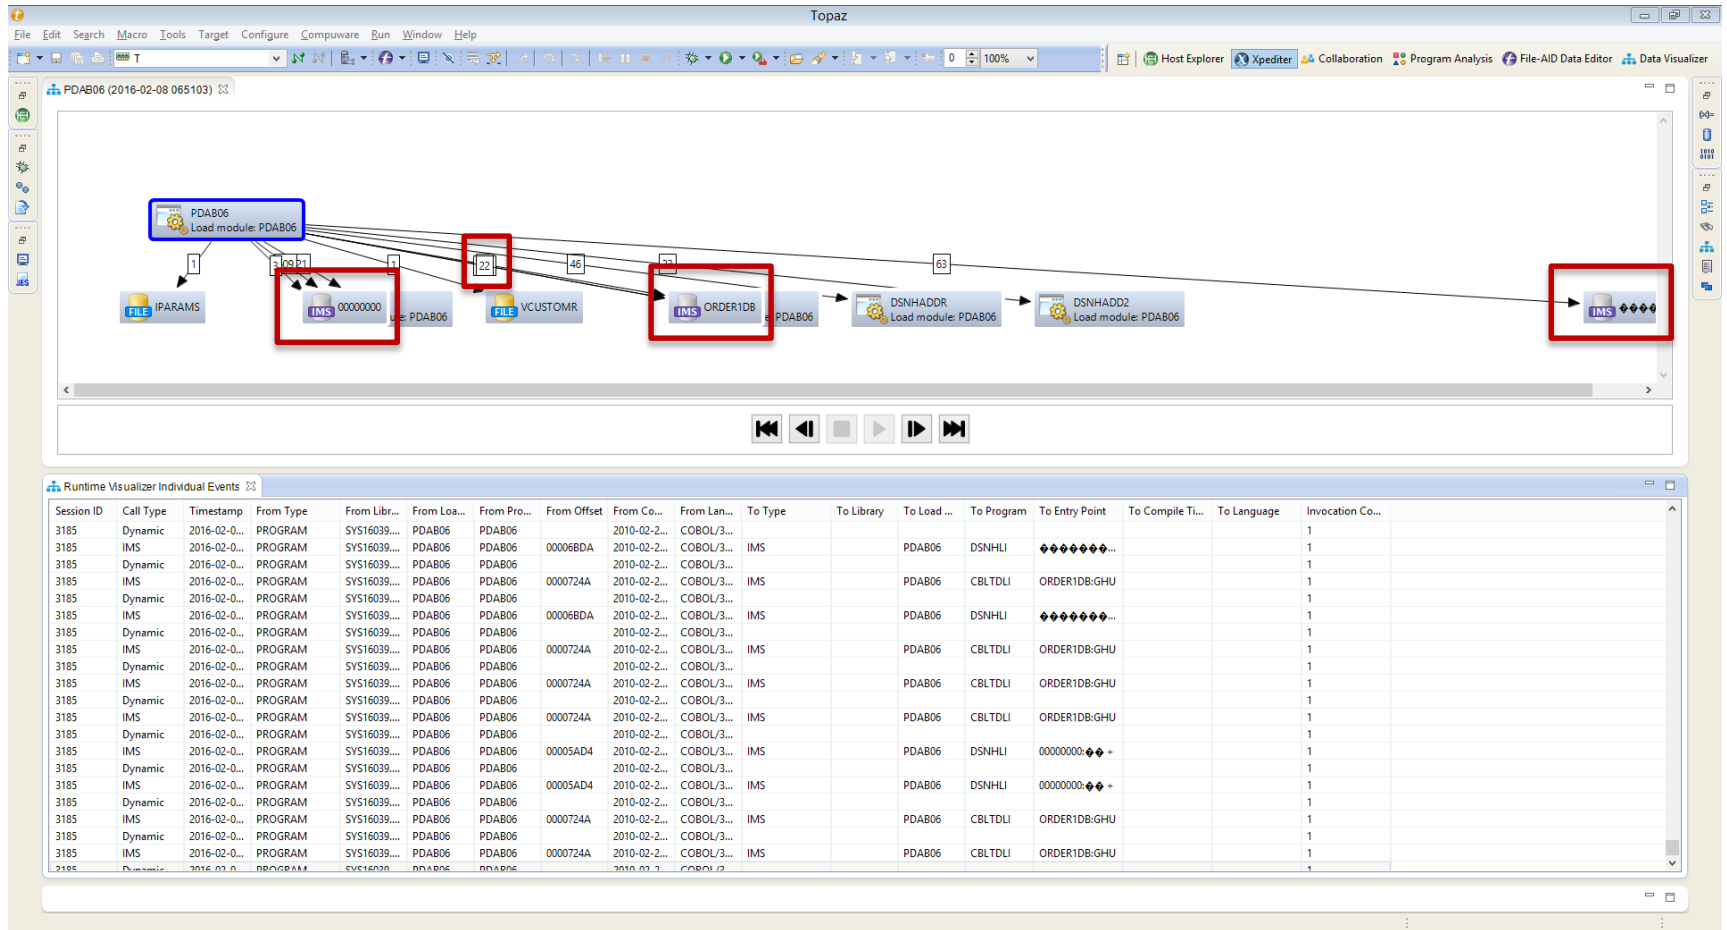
Topaz

File Edit Search Macro Tools Target Configure Compuware Run Window Help

T

0 100%

Host Explorer Xpediter Collaboration Program Analysis File-AID Data Editor Data Visualizer

PDAB06 (2016-02-08 065103)

PDAB06
Load module: PDAB06

1 3 09 21 1 22 46 33 63

FILE IPARAMS

IMS 00000000

e: PDAB06

FILE VCUSTOMR

IMS ORDER1DB

e PDAB06

DSNHADDR
Load module: PDAB06

DSNHADD2
Load module: PDAB06

IMS ����

Runtime Visualizer Individual Events

| Session ID | Call Type | Timestamp | From Type | From Libr... | From Loa... | From Pro... | From Offset | From Co... | From Lan... | To Type | To Library | To Load ... | To Program | To Entry Point | To Compile Ti... | To Language | Invocation Co... |
|---|---|---|---|---|---|---|---|---|---|---|---|---|---|---|---|---|---|
| 3185 | Dynamic | 2016-02-0... | PROGRAM | SYS16039.... | PDAB06 | PDAB06 | | 2010-02-2... | COBOL/3... | | | | | | | | 1 |
| 3185 | IMS | 2016-02-0... | PROGRAM | SYS16039.... | PDAB06 | PDAB06 | 00006BDA | 2010-02-2... | COBOL/3... | IMS | | PDAB06 | DSNHLI | ������... | | | 1 |
| 3185 | Dynamic | 2016-02-0... | PROGRAM | SYS16039.... | PDAB06 | PDAB06 | | 2010-02-2... | COBOL/3... | | | | | | | | 1 |
| 3185 | IMS | 2016-02-0... | PROGRAM | SYS16039.... | PDAB06 | PDAB06 | 0000724A | 2010-02-2... | COBOL/3... | IMS | | PDAB06 | CBLTDLI | ORDER1DB:GHU | | | 1 |
| 3185 | Dynamic | 2016-02-0... | PROGRAM | SYS16039.... | PDAB06 | PDAB06 | | 2010-02-2... | COBOL/3... | | | | | | | | 1 |
| 3185 | IMS | 2016-02-0... | PROGRAM | SYS16039.... | PDAB06 | PDAB06 | 00006BDA | 2010-02-2... | COBOL/3... | IMS | | PDAB06 | DSNHLI | ������... | | | 1 |
| 3185 | Dynamic | 2016-02-0... | PROGRAM | SYS16039.... | PDAB06 | PDAB06 | | 2010-02-2... | COBOL/3... | | | | | | | | 1 |
| 3185 | IMS | 2016-02-0... | PROGRAM | SYS16039.... | PDAB06 | PDAB06 | 0000724A | 2010-02-2... | COBOL/3... | IMS | | PDAB06 | CBLTDLI | ORDER1DB:GHU | | | 1 |
| 3185 | Dynamic | 2016-02-0... | PROGRAM | SYS16039.... | PDAB06 | PDAB06 | | 2010-02-2... | COBOL/3... | | | | | | | | 1 |
| 3185 | IMS | 2016-02-0... | PROGRAM | SYS16039.... | PDAB06 | PDAB06 | 0000724A | 2010-02-2... | COBOL/3... | IMS | | PDAB06 | CBLTDLI | ORDER1DB:GHU | | | 1 |
| 3185 | Dynamic | 2016-02-0... | PROGRAM | SYS16039.... | PDAB06 | PDAB06 | | 2010-02-2... | COBOL/3... | | | | | | | | 1 |
| 3185 | IMS | 2016-02-0... | PROGRAM | SYS16039.... | PDAB06 | PDAB06 | 0000724A | 2010-02-2... | COBOL/3... | IMS | | PDAB06 | CBLTDLI | ORDER1DB:GHU | | | 1 |
| 3185 | Dynamic | 2016-02-0... | PROGRAM | SYS16039.... | PDAB06 | PDAB06 | | 2010-02-2... | COBOL/3... | | | | | | | | 1 |
| 3185 | IMS | 2016-02-0... | PROGRAM | SYS16039.... | PDAB06 | PDAB06 | 00005AD4 | 2010-02-2... | COBOL/3... | IMS | | PDAB06 | DSNHLI | 00000000:�� + | | | 1 |
| 3185 | Dynamic | 2016-02-0... | PROGRAM | SYS16039.... | PDAB06 | PDAB06 | | 2010-02-2... | COBOL/3... | | | | | | | | 1 |
| 3185 | IMS | 2016-02-0... | PROGRAM | SYS16039.... | PDAB06 | PDAB06 | 00005AD4 | 2010-02-2... | COBOL/3... | IMS | | PDAB06 | DSNHLI | 00000000:�� + | | | 1 |
| 3185 | Dynamic | 2016-02-0... | PROGRAM | SYS16039.... | PDAB06 | PDAB06 | | 2010-02-2... | COBOL/3... | | | | | | | | 1 |
| 3185 | IMS | 2016-02-0... | PROGRAM | SYS16039.... | PDAB06 | PDAB06 | 0000724A | 2010-02-2... | COBOL/3... | IMS | | PDAB06 | CBLTDLI | ORDER1DB:GHU | | | 1 |
| 3185 | Dynamic | 2016-02-0... | PROGRAM | SYS16039.... | PDAB06 | PDAB06 | | 2010-02-2... | COBOL/3... | | | | | | | | 1 |
| 3185 | IMS | 2016-02-0... | PROGRAM | SYS16039.... | PDAB06 | PDAB06 | 0000724A | 2010-02-2... | COBOL/3... | IMS | | PDAB06 | CBLTDLI | ORDER1DB:GHU | | | 1 |